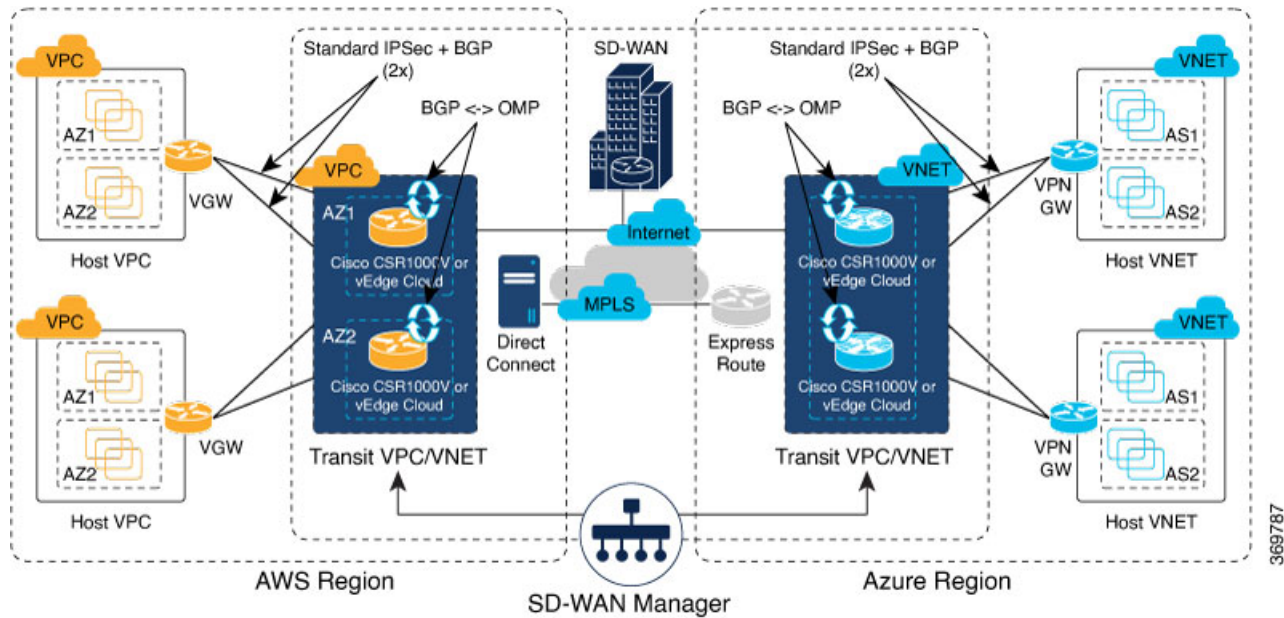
VPC
AZ1
AZ2
VGW
Host VPC
VPC
AZ1
AZ2
VGW
Host VPC

Standard IPSec + BGP (2x)
BGP <-> OMP
VPC
AZ1
Cisco CSR1000V or vEdge Cloud
AZ2
Cisco CSR1000V or vEdge Cloud
Transit VPC/VNET

SD-WAN
Internet
MPLS
Direct Connect
Express Route

Standard IPSec + BGP (2x)
BGP <-> OMP
VNET
Cisco CSR1000V or vEdge Cloud
Cisco CSR1000V or vEdge Cloud
Transit VPC/VNET

VNET
AS1
AS2
VPN GW
Host VNET
VNET
AS1
AS2
VPN GW
Host VNET

AWS Region
Azure Region
SD-WAN Manager
369787